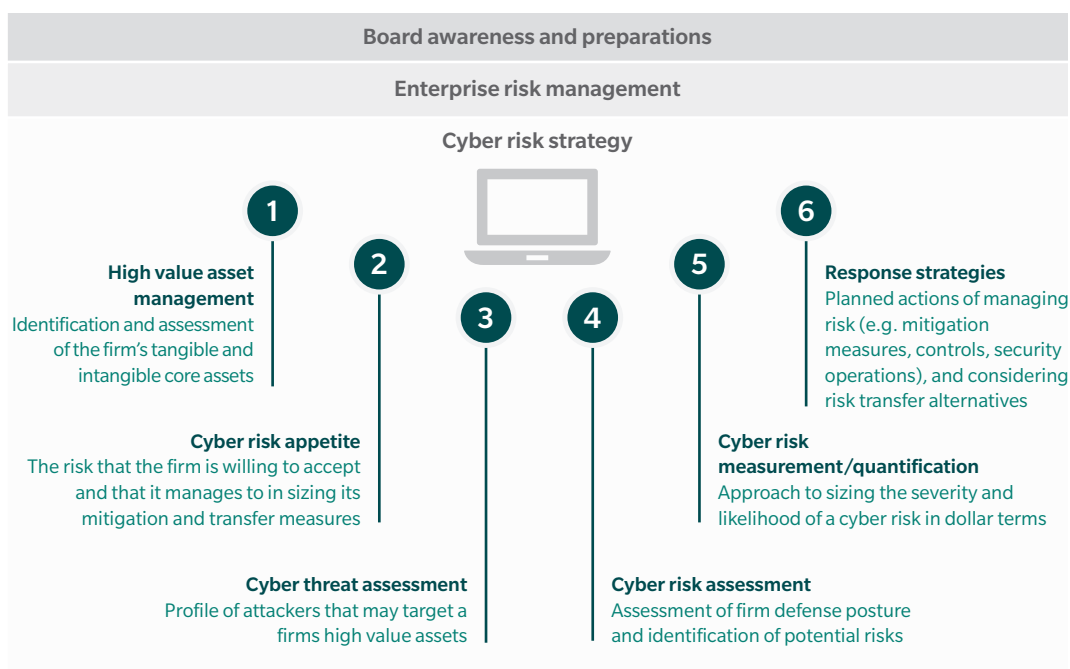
Board awareness and preparations

Enterprise risk management

Cyber risk strategy

1

High value asset management
Identification and assessment of the firm's tangible and intangible core assets

2

Cyber risk appetite
The risk that the firm is willing to accept and that it manages to in sizing its mitigation and transfer measures

3

Cyber threat assessment
Profile of attackers that may target a firms high value assets

4

Cyber risk assessment
Assessment of firm defense posture and identification of potential risks

5

Cyber risk measurement/quantification
Approach to sizing the severity and likelihood of a cyber risk in dollar terms

6

Response strategies
Planned actions of managing risk (e.g. mitigation measures, controls, security operations), and considering risk transfer alternatives